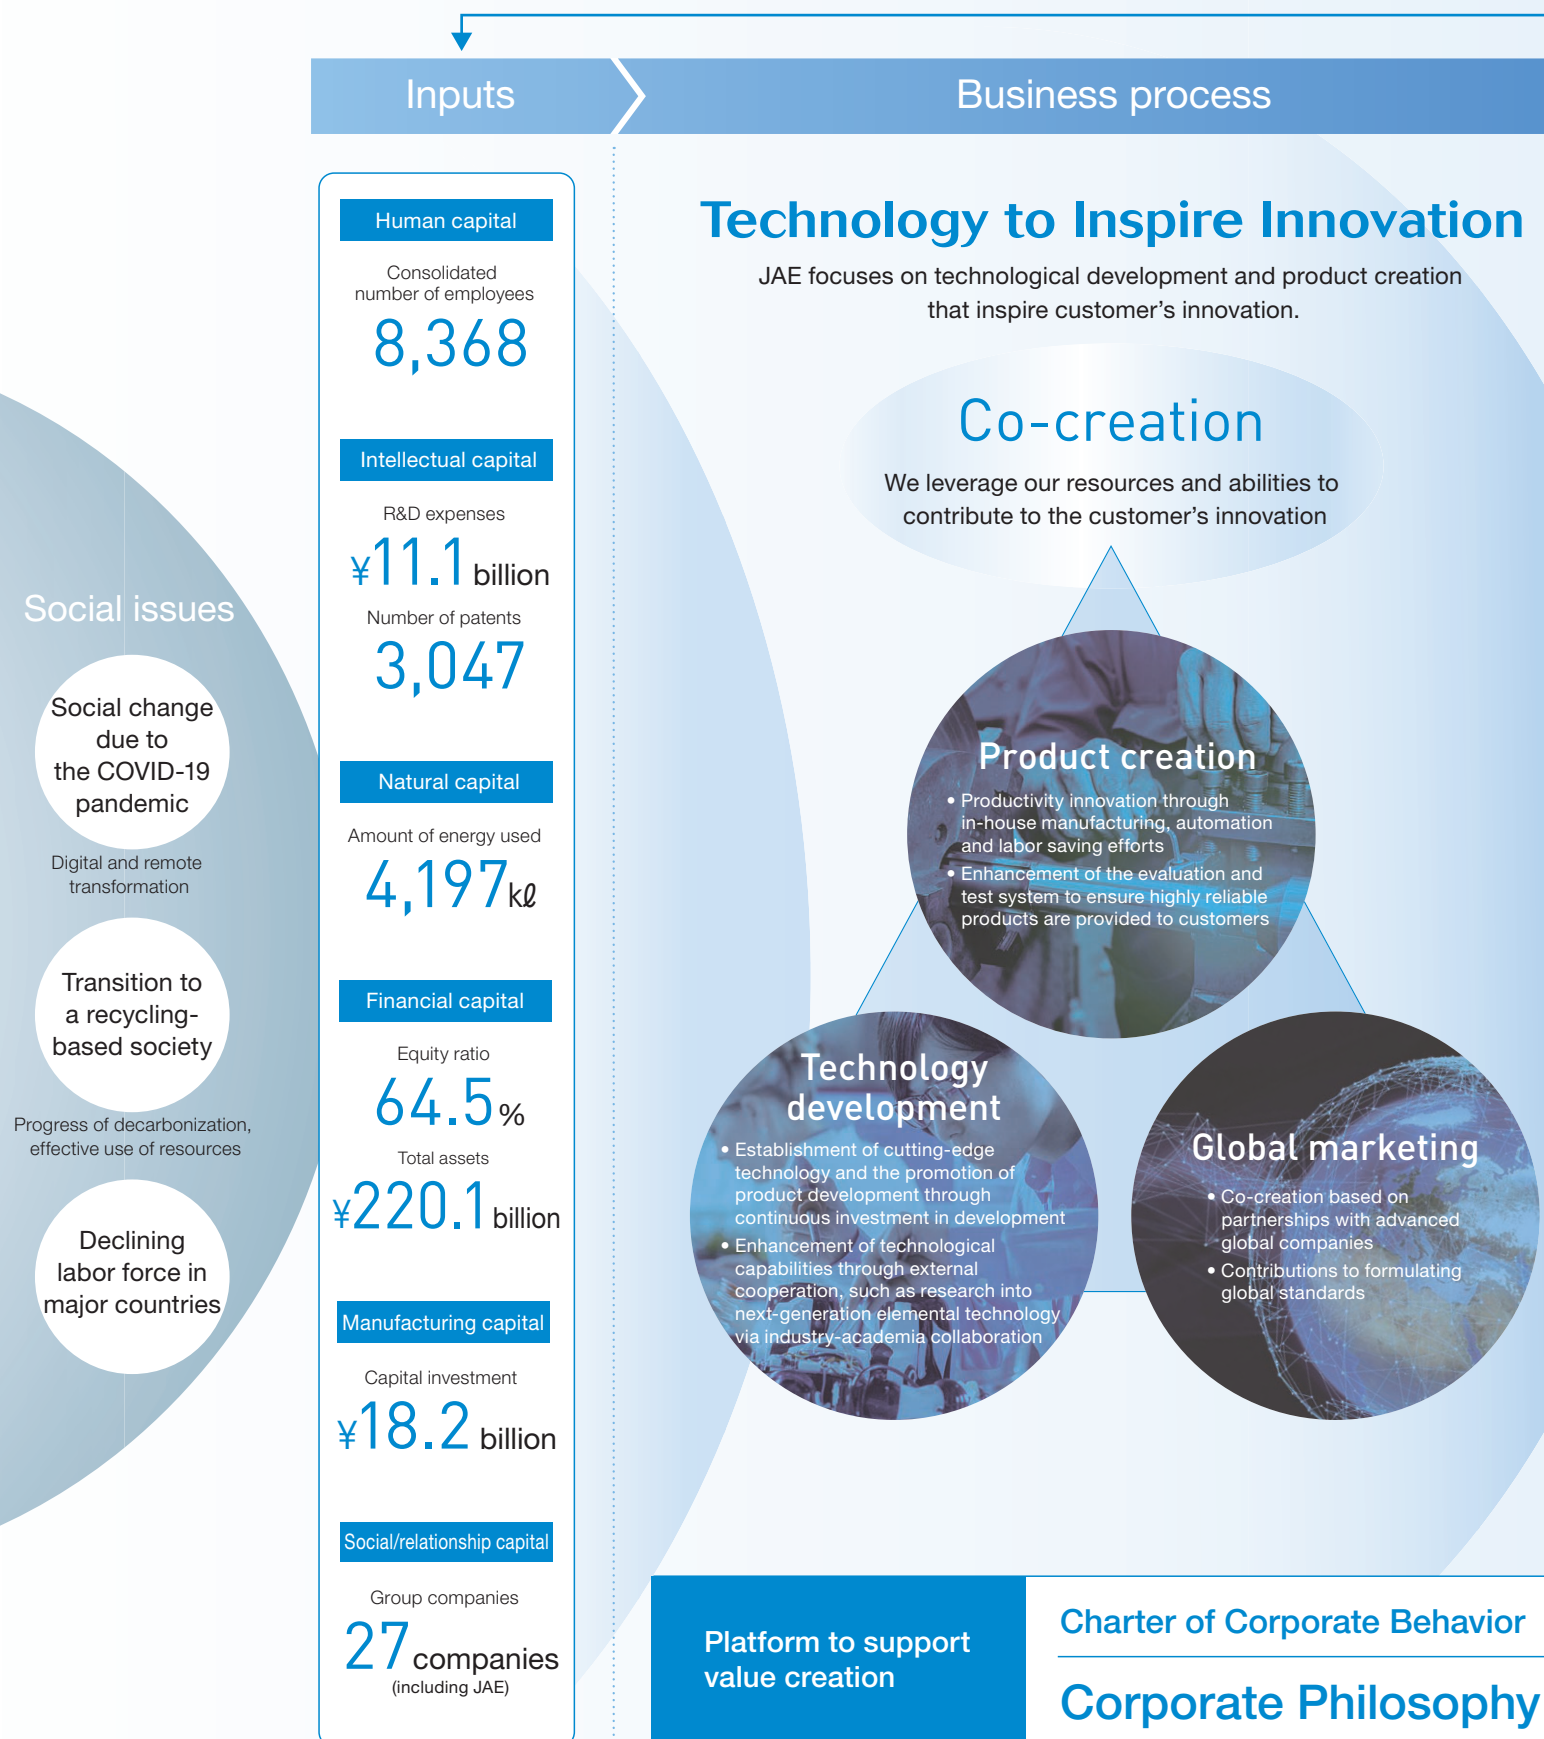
Inputs

Business process

Social issues

Social change due to the COVID-19 pandemic

Digital and remote transformation

Transition to a recycling-based society

Progress of decarbonization, effective use of resources

Declining labor force in major countries

Human capital

Consolidated number of employees

8,368

Intellectual capital

R&D expenses

¥11.1 billion

Number of patents

3,047

Natural capital

Amount of energy used

4,197kℓ

Financial capital

Equity ratio

64.5%

Total assets

¥220.1 billion

Manufacturing capital

Capital investment

¥18.2 billion

Social/relationship capital

Group companies

27 companies (including JAE)

Technology to Inspire Innovation

JAE focuses on technological development and product creation that inspire customer's innovation.

Co-creation

We leverage our resources and abilities to contribute to the customer's innovation

Product creation

• Productivity innovation through in-house manufacturing, automation and labor saving efforts
• Enhancement of the evaluation and test system to ensure highly reliable products are provided to customers

Technology development

• Establishment of cutting-edge technology and the promotion of product development through continuous investment in development
• Enhancement of technological capabilities through external cooperation, such as research into next-generation elemental technology via industry-academia collaboration

Global marketing

• Co-creation based on partnerships with advanced global companies
• Contributions to formulating global standards

Platform to support value creation

Charter of Corporate Behavior

Corporate Philosophy